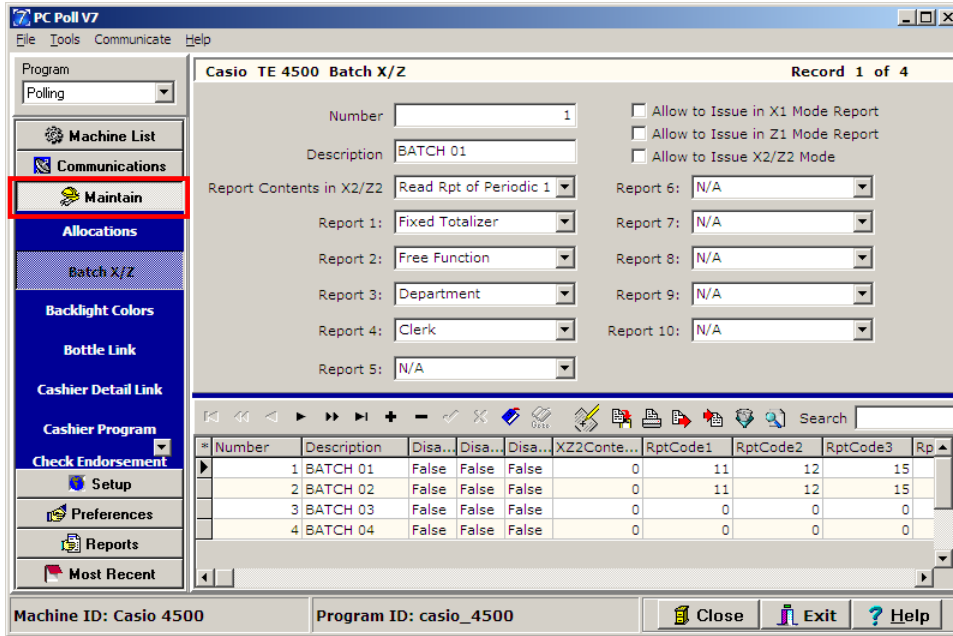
PC Poll V7
File Tools Communicate Help

Program
Polling

Machine List
Communications
Maintain
Allocations
Batch X/Z
Backlight Colors
Bottle Link
Cashier Detail Link
Cashier Program
Check Endorsement
Setup
Preferences
Reports
Most Recent

Casio TE 4500 Batch X/Z
Record 1 of 4

Number 1
Description BATCH 01
Report Contents in X2/Z2 Read Rpt of Periodic 1
Report 1: Fixed Totalizer
Report 2: Free Function
Report 3: Department
Report 4: Clerk
Report 5: N/A

Allow to Issue in X1 Mode Report
Allow to Issue in Z1 Mode Report
Allow to Issue X2/Z2 Mode
Report 6: N/A
Report 7: N/A
Report 8: N/A
Report 9: N/A
Report 10: N/A

Search

| * | Number | Description | Disa... | Disa... | Disa... | XZ2Conte... | RptCode1 | RptCode2 | RptCode3 | Rp |
|---|---|---|---|---|---|---|---|---|---|---|
| ▶ | 1 | BATCH 01 | False | False | False | 0 | 11 | 12 | 15 | |
| | 2 | BATCH 02 | False | False | False | 0 | 11 | 12 | 15 | |
| | 3 | BATCH 03 | False | False | False | 0 | 0 | 0 | 0 | |
| | 4 | BATCH 04 | False | False | False | 0 | 0 | 0 | 0 | |

Machine ID: Casio 4500
Program ID: casio_4500
Close
Exit
Help